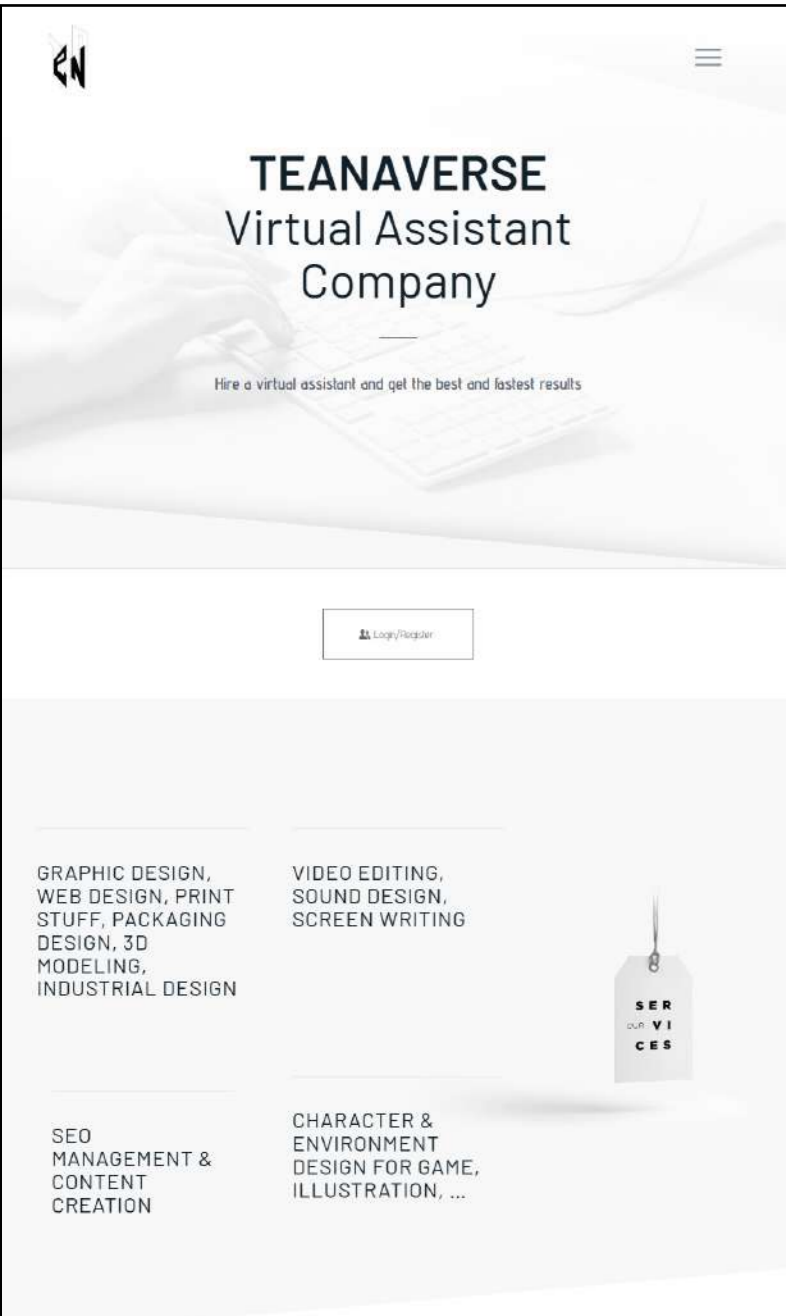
TEANAVERSE
Virtual Assistant Company

Hire a virtual assistant and get the best and fastest results

Login/Register

GRAPHIC DESIGN, WEB DESIGN, PRINT STUFF, PACKAGING DESIGN, 3D MODELING, INDUSTRIAL DESIGN

VIDEO EDITING, SOUND DESIGN, SCREEN WRITING

SER
our VI
CES

SEO MANAGEMENT & CONTENT CREATION

CHARACTER & ENVIRONMENT DESIGN FOR GAME, ILLUSTRATION, ...